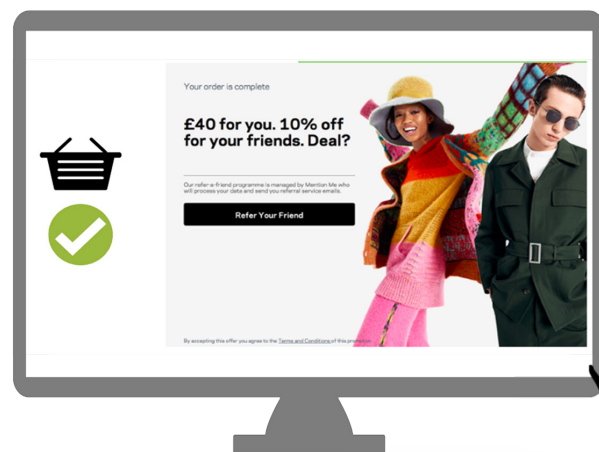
Your order is complete

£40 for you. 10% off for your friends. Deal?

Our refer-a-friend programme is managed by Mention Me who will process your data and send you referral service emails.

Refer Your Friend

By accepting this offer you agree to the Terms and Conditions of this promotion.